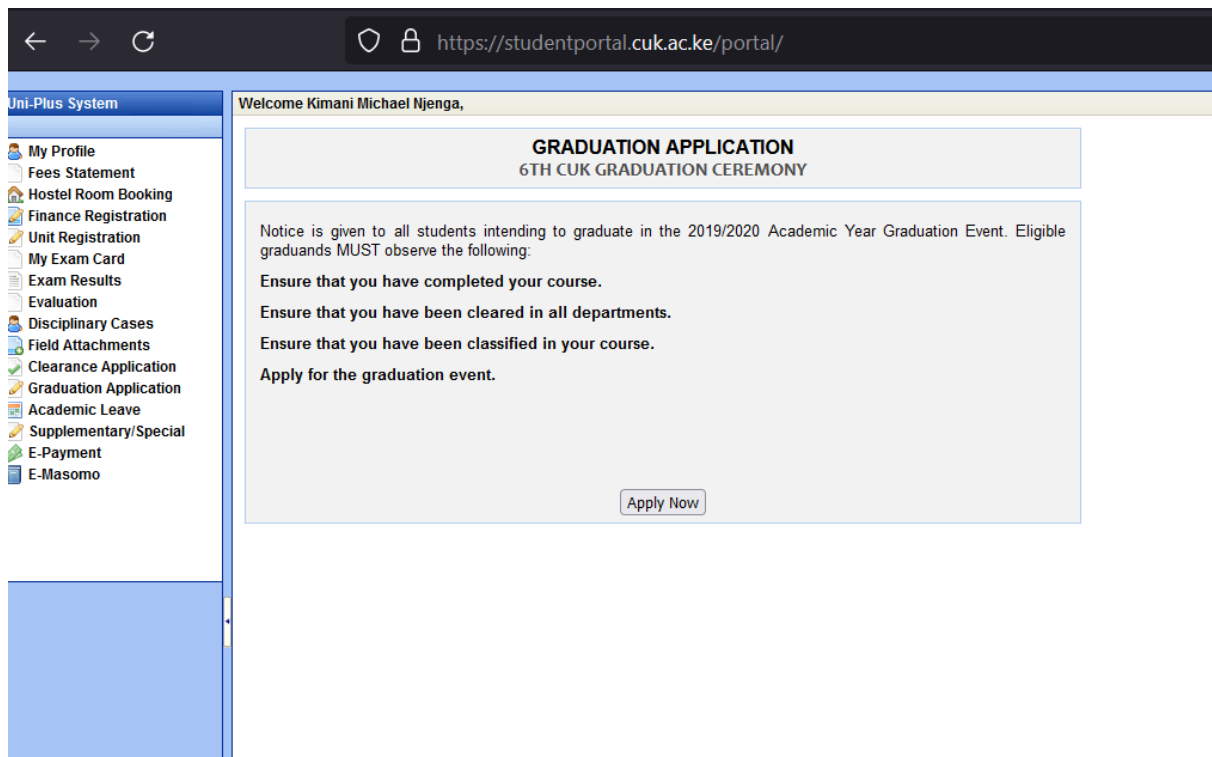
https://studentportal.cuk.ac.ke/portal/

Uni-Plus System

My Profile
Fees Statement
Hostel Room Booking
Finance Registration
Unit Registration
My Exam Card
Exam Results
Evaluation
Disciplinary Cases
Field Attachments
Clearance Application
Graduation Application
Academic Leave
Supplementary/Special
E-Payment
E-Masomo

Welcome Kimani Michael Njenga,

GRADUATION APPLICATION
6TH CUK GRADUATION CEREMONY

Notice is given to all students intending to graduate in the 2019/2020 Academic Year Graduation Event. Eligible graduands MUST observe the following:

Ensure that you have completed your course.

Ensure that you have been cleared in all departments.

Ensure that you have been classified in your course.

Apply for the graduation event.

Apply Now